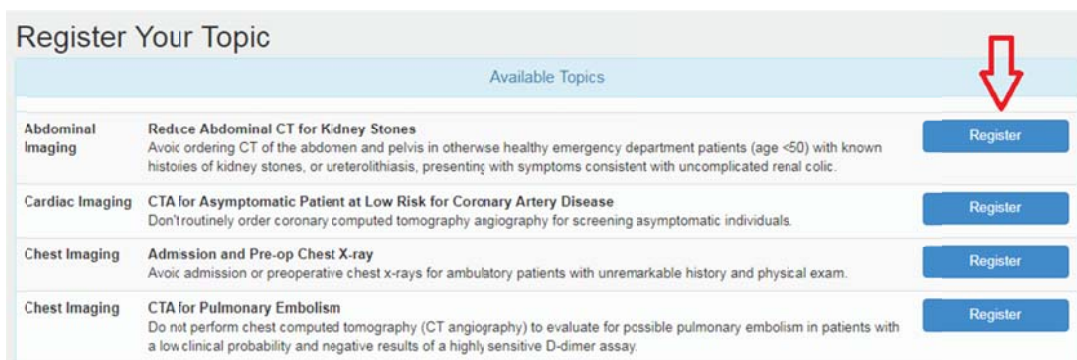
Register Your Topic

Available Topics

| | | |
|---|---|---|
| Abdominal Imaging | **Reduce Abdominal CT for Kidney Stones** Avoid ordering CT of the abdomen and pelvis in otherwise healthy emergency department patients (age <50) with known histories of kidney stones, or ureterolithiasis, presenting with symptoms consistent with uncomplicated renal colic. | Register |
| Cardiac Imaging | **CTA for Asymptomatic Patient at Low Risk for Coronary Artery Disease** Don't routinely order coronary computed tomography angiography for screening asymptomatic individuals. | Register |
| Chest Imaging | **Admission and Pre-op Chest X-ray** Avoid admission or preoperative chest x-rays for ambulatory patients with unremarkable history and physical exam. | Register |
| Chest Imaging | **CTA for Pulmonary Embolism** Do not perform chest computed tomography (CT angiography) to evaluate for possible pulmonary embolism in patients with a low clinical probability and negative results of a highly sensitive D-dimer assay. | Register |